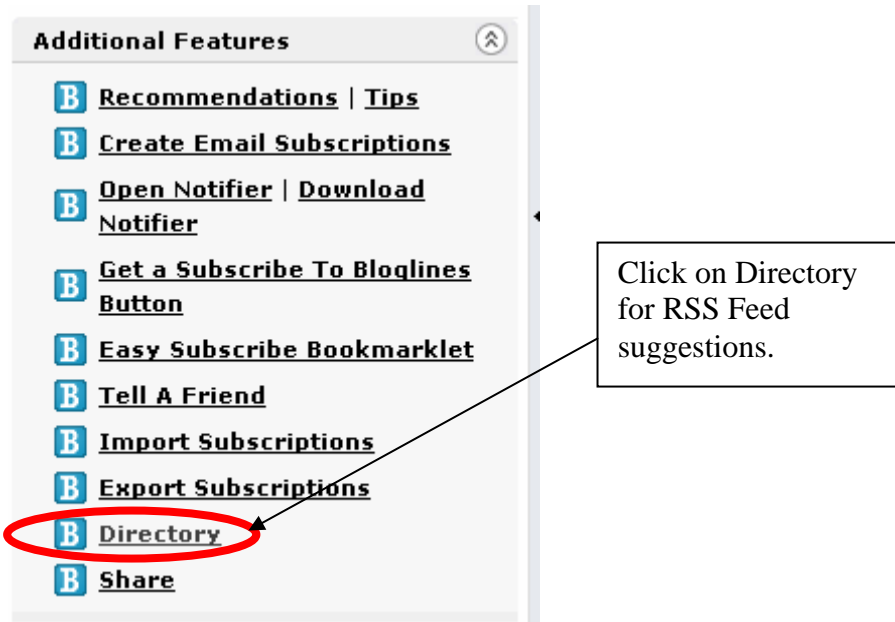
Additional Features

B Recommendations | Tips

B Create Email Subscriptions

B Open Notifier | Download Notifier

B Get a Subscribe To Bloglines Button

B Easy Subscribe Bookmarklet

B Tell A Friend

B Import Subscriptions

B Export Subscriptions

B Directory

B Share

Click on Directory for RSS Feed suggestions.